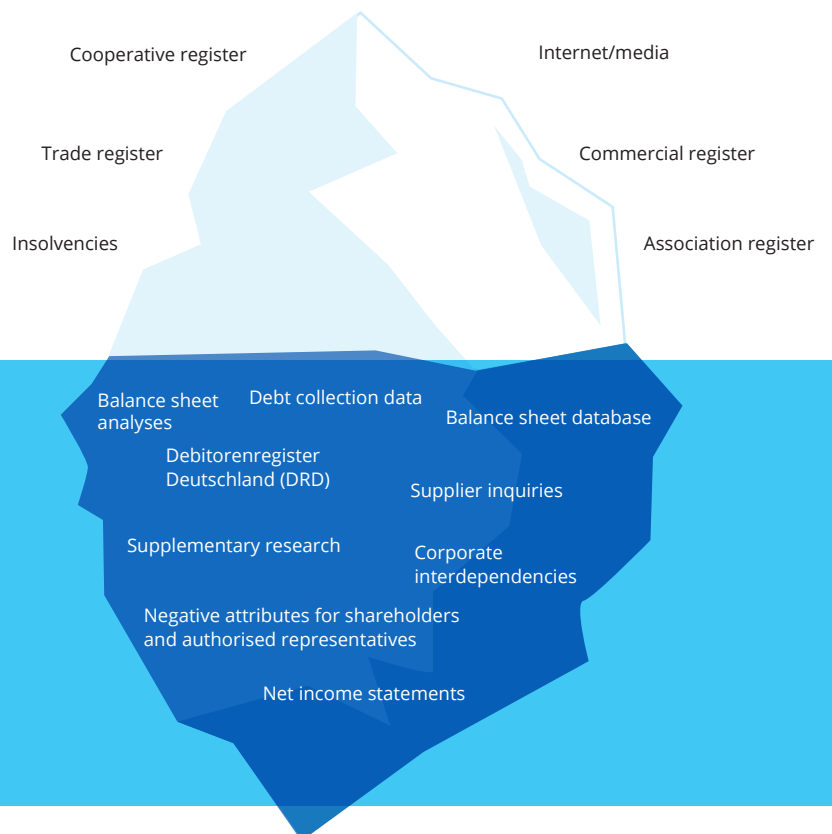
Cooperative register

Internet/media

Trade register

Commercial register

Insolvencies

Association register

Balance sheet analyses

Debt collection data

Balance sheet database

Debitorenregister Deutschland (DRD)

Supplier inquiries

Supplementary research

Corporate interdependencies

Negative attributes for shareholders and authorised representatives

Net income statements